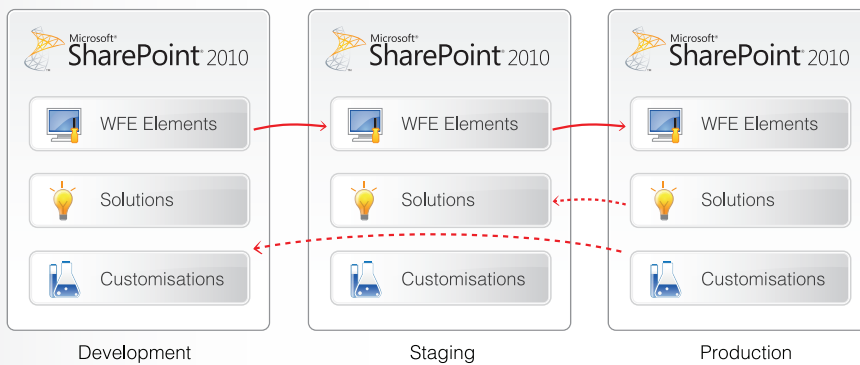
Microsoft® SharePoint® 2010

WFE Elements

Solutions

Customisations

Development

Microsoft® SharePoint® 2010

WFE Elements

Solutions

Customisations

Staging

Microsoft® SharePoint® 2010

WFE Elements

Solutions

Customisations

Production